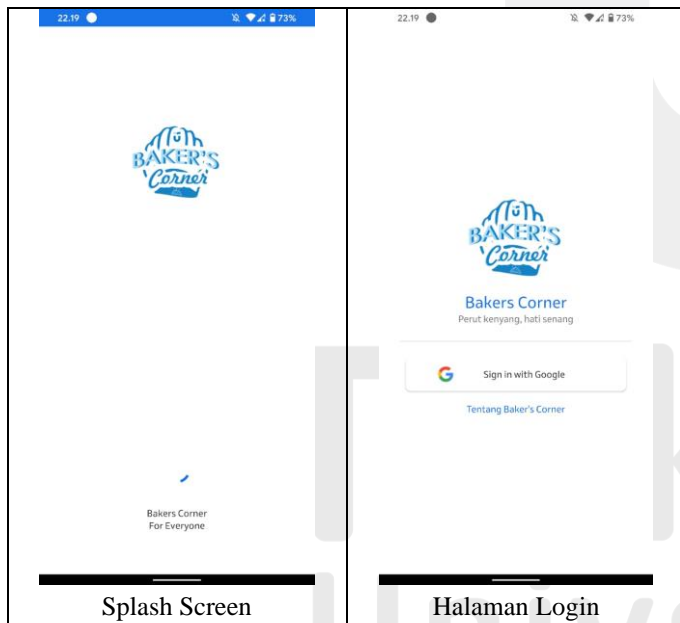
| 22.19 73% BAKER'S Corner Bakers Corner For Everyone | 22.19 73% BAKER'S Corner Bakers Corner Perut kenyang, hati senang Sign in with Google Tentang Baker's Corner |
|---|---|
| Splash Screen | Halaman Login |